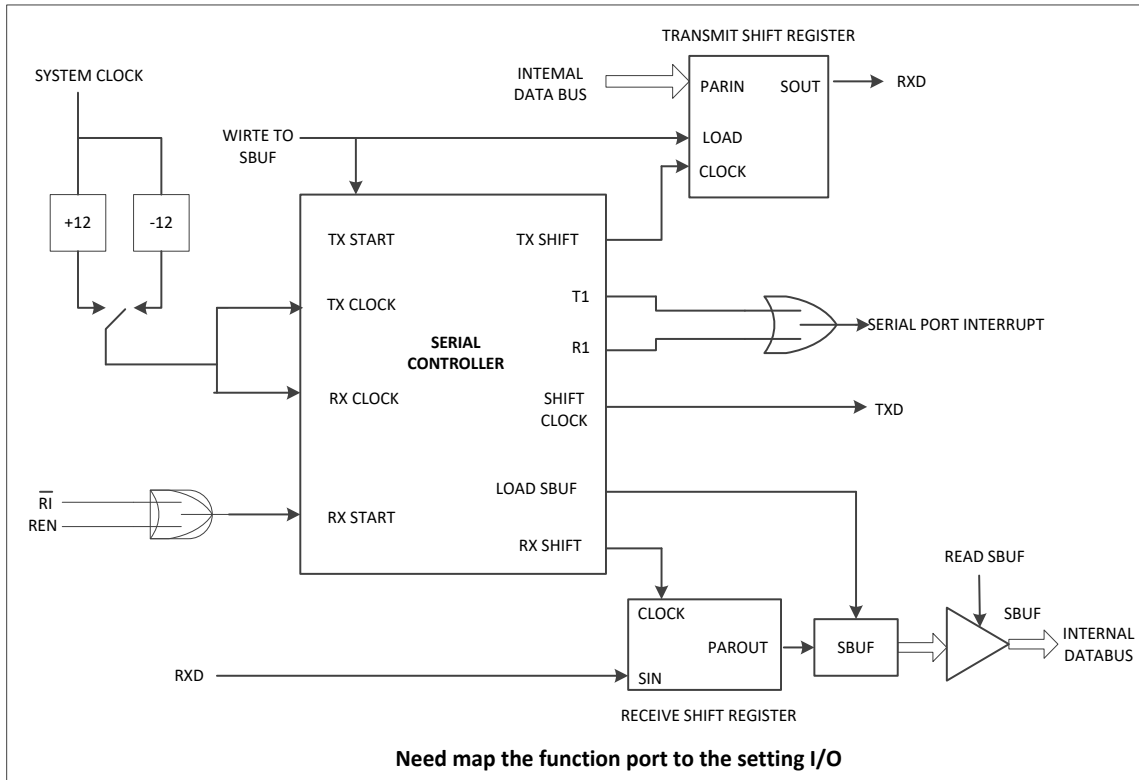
TRANSMIT SHIFT REGISTER

SYSTEM CLOCK

INTEMAL DATA BUS

PARIN

SOUT

RXD

WIRTE TO SBUF

LOAD

CLOCK

+12

-12

TX START

TX SHIFT

TX CLOCK

T1

SERIAL CONTROLLER

SERIAL PORT INTERRUPT

R1

RX CLOCK

SHIFT CLOCK

TXD

LOAD SBUF

$\overline{RI}$

REN

RX START

RX SHIFT

READ SBUF

SBUF

CLOCK

PAROUT

SBUF

INTERNAL DATABUS

RXD

SIN

RECEIVE SHIFT REGISTER

Need map the function port to the setting I/O